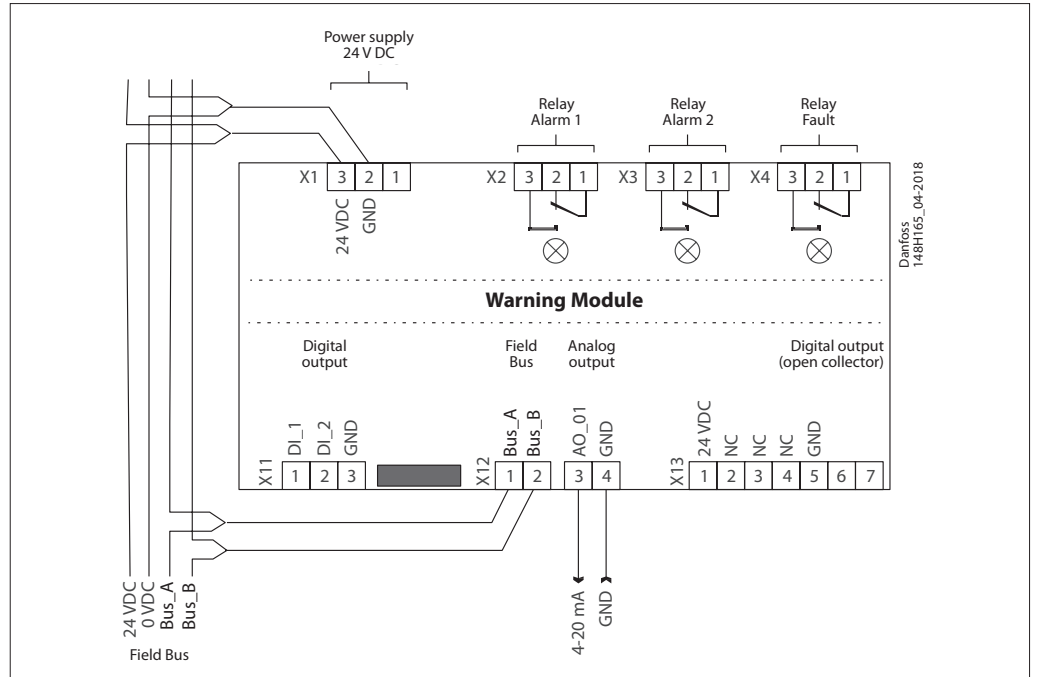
Power supply
24 V DC

Relay
Alarm 1

Relay
Alarm 2

Relay
Fault

X1 3 2 1
24 VDC
GND

X2 3 2 1

X3 3 2 1

X4 3 2 1

Danfoss
148H165_04-2018

Warning Module

Digital
output

Field
Bus

Analog
output

Digital output
(open collector)

X11
DI_1 DI_2 GND
1 2 3

X12
Bus_A Bus_B
1 2

AO_01 GND
3 4

X13
24 VDC NC NC NC GND
1 2 3 4 5 6 7

24 VDC
0 VDC
Bus_A
Bus_B

Field Bus

4-20 mA
GND